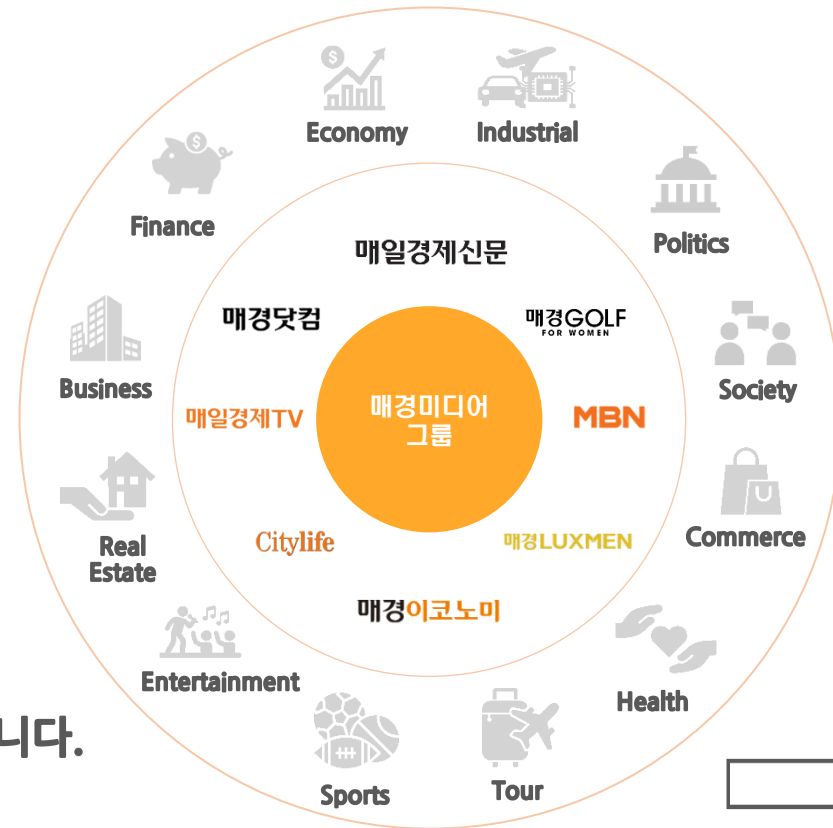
Economy
Industrial
Finance
Politics
매일경제신문
매경닷컴
매경GOLF
FOR WOMEN
Business
Society
매경미디어
그룹
매일경제TV
MBN
Commerce
Real
Estate
Citylife
매경LUXMEN
매경이코노미
Entertainment
Health
니다.
Sports
Tour